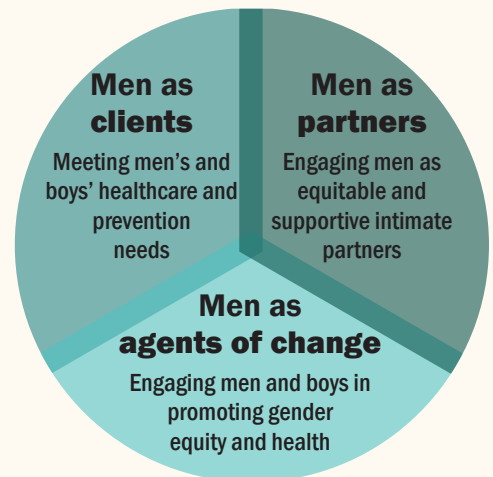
Men as clients

Meeting men's and boys' healthcare and prevention needs

Men as partners

Engaging men as equitable and supportive intimate partners

Men as agents of change

Engaging men and boys in promoting gender equity and health